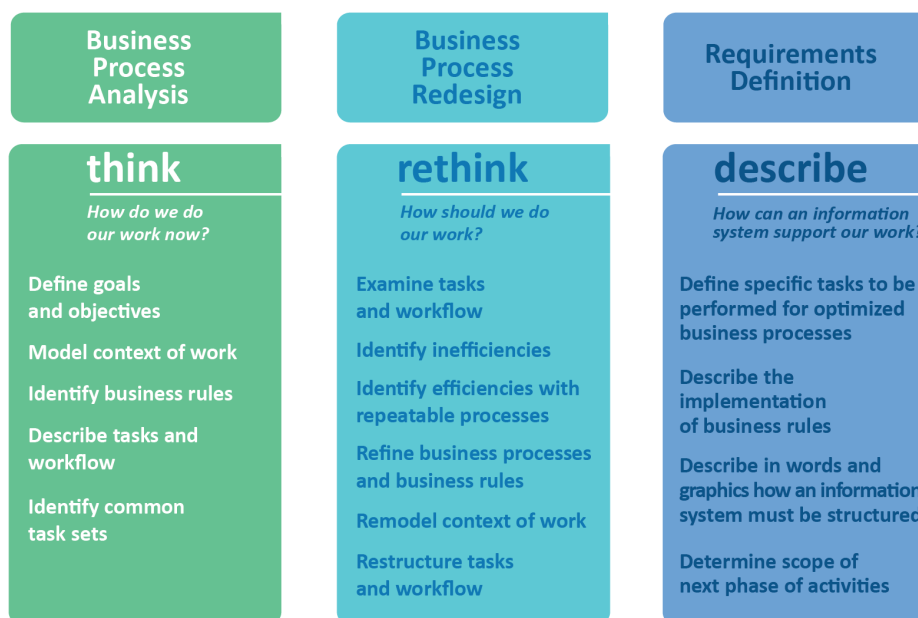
Business Process Analysis

think

How do we do our work now?

Define goals and objectives

Model context of work

Identify business rules

Describe tasks and workflow

Identify common task sets

Business Process Redesign

rethink

How should we do our work?

Examine tasks and workflow

Identify inefficiencies

Identify efficiencies with repeatable processes

Refine business processes and business rules

Remodel context of work

Restructure tasks and workflow

Requirements Definition

describe

How can an information system support our work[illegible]

Define specific tasks to be performed for optimized business processes

Describe the implementation of business rules

Describe in words and graphics how an informatio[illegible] system must be structure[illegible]

Determine scope of next phase of activities